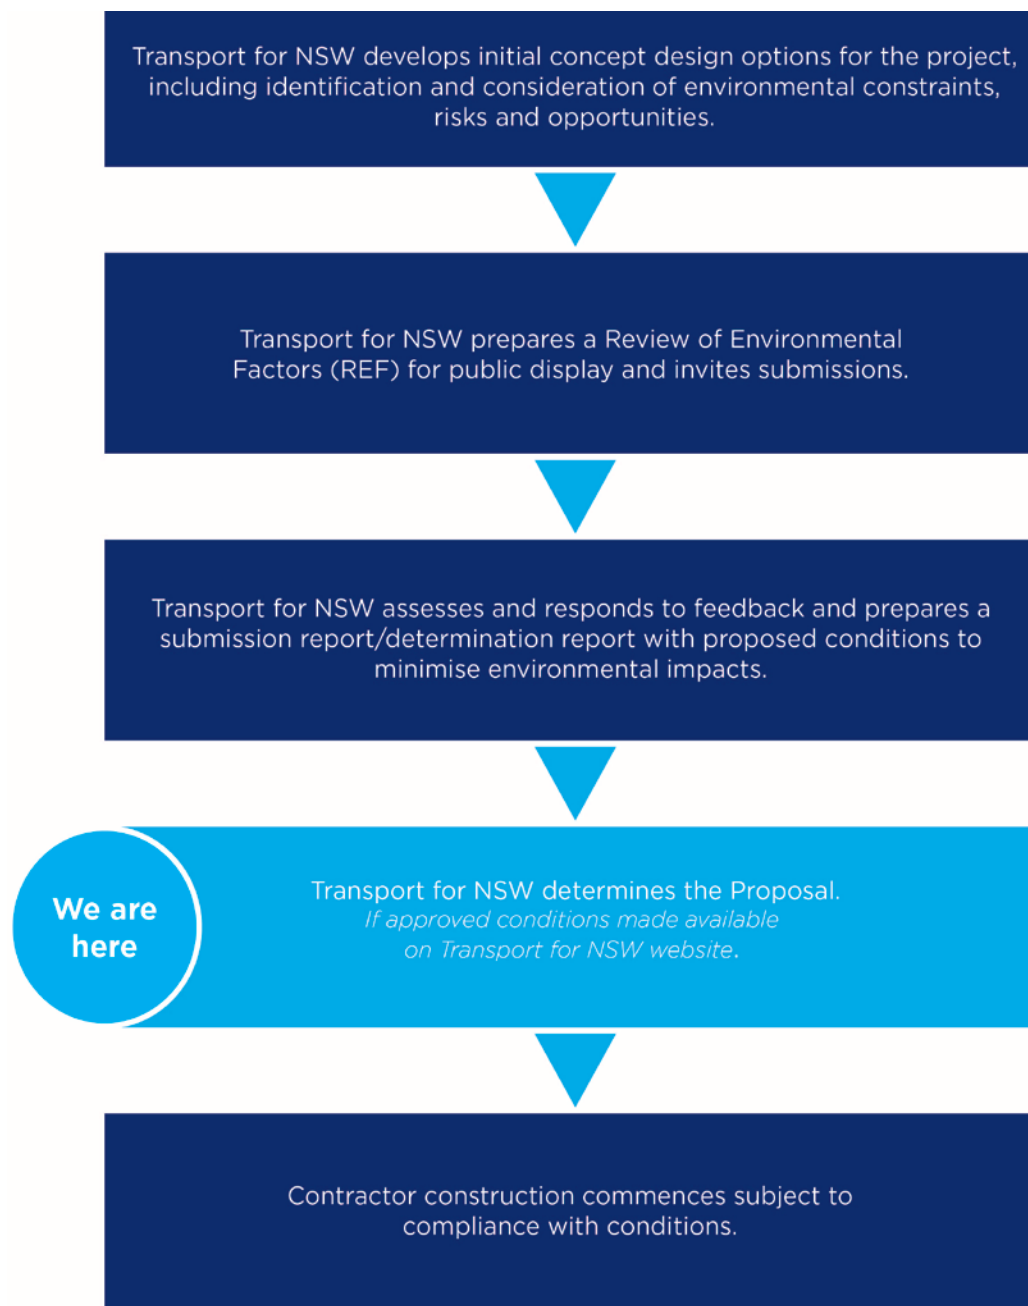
Transport for NSW develops initial concept design options for the project, including identification and consideration of environmental constraints, risks and opportunities.

Transport for NSW prepares a Review of Environmental Factors (REF) for public display and invites submissions.

Transport for NSW assesses and responds to feedback and prepares a submission report/determination report with proposed conditions to minimise environmental impacts.

We are here

Transport for NSW determines the Proposal.
If approved conditions made available on Transport for NSW website.

Contractor construction commences subject to compliance with conditions.